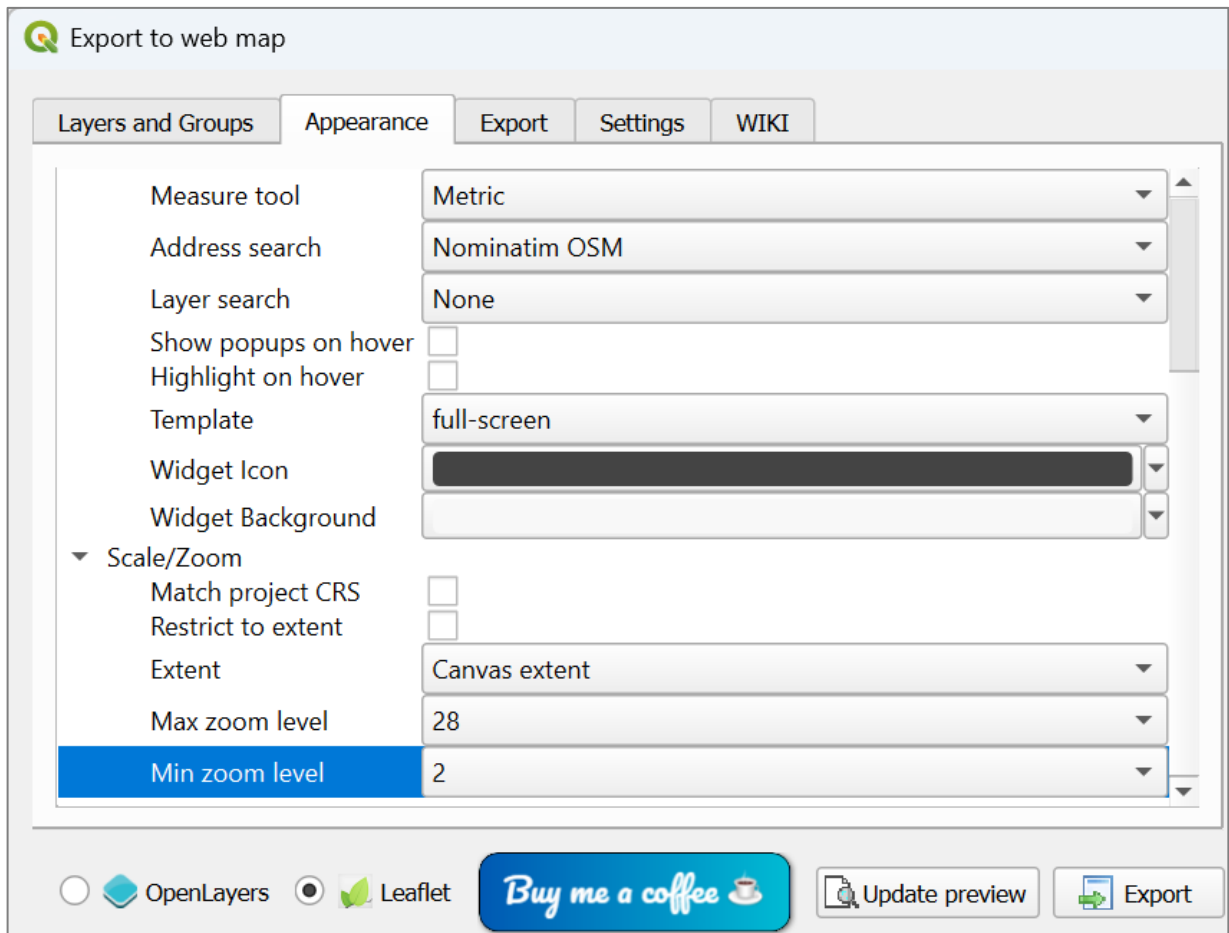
Export to web map

Layers and Groups | Appearance | Export | Settings | WIKI

Measure tool | Metric
Address search | Nominatim OSM
Layer search | None
Show popups on hover
Highlight on hover
Template | full-screen
Widget Icon
Widget Background
Scale/Zoom
Match project CRS
Restrict to extent
Extent | Canvas extent
Max zoom level | 28
Min zoom level | 2

OpenLayers
Leaflet
Buy me a coffee
Update preview
Export